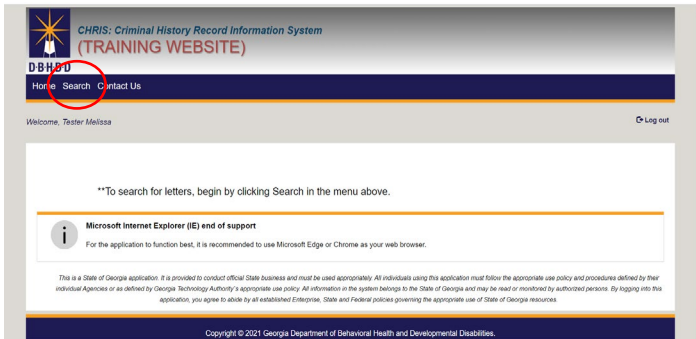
DBHDD

CHRIS: Criminal History Record Information System

(TRAINING WEBSITE)

Home Search Contact Us

Welcome, Tester Melissa

Log out

**To search for letters, begin by clicking Search in the menu above.

Microsoft Internet Explorer (IE) end of support

For the application to function best, it is recommended to use Microsoft Edge or Chrome as your web browser.

This is a State of Georgia application. It is provided to conduct official State business and must be used appropriately. All individuals using this application must follow the appropriate use policy and procedures defined by their individual Agencies or as defined by Georgia Technology Authority's appropriate use policy. All information in the system belongs to the State of Georgia and may be read or monitored by authorized persons. By logging into this application, you agree to abide by all established Enterprise, State and Federal policies governing the appropriate use of State of Georgia resources.

Copyright © 2021 Georgia Department of Behavioral Health and Developmental Disabilities.